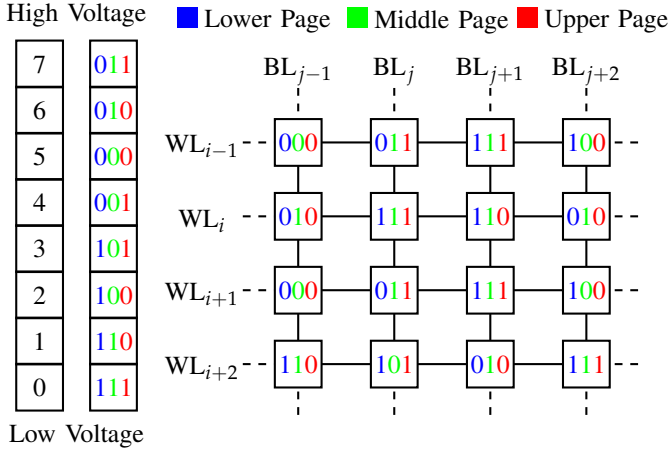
High Voltage

| 7 | 011 |
|---|---|
| 6 | 010 |
| 5 | 000 |
| 4 | 001 |
| 3 | 101 |
| 2 | 100 |
| 1 | 110 |
| 0 | 111 |

Low Voltage

Lower Page  Middle Page  Upper Page

|  | $BL_{j-1}$ | $BL_j$ | $BL_{j+1}$ | $BL_{j+2}$ |
|---|---|---|---|---|
| $WL_{i-1}$ | 000 | 011 | 111 | 100 |
| $WL_i$ | 010 | 111 | 110 | 010 |
| $WL_{i+1}$ | 000 | 011 | 111 | 100 |
| $WL_{i+2}$ | 110 | 101 | 010 | 111 |